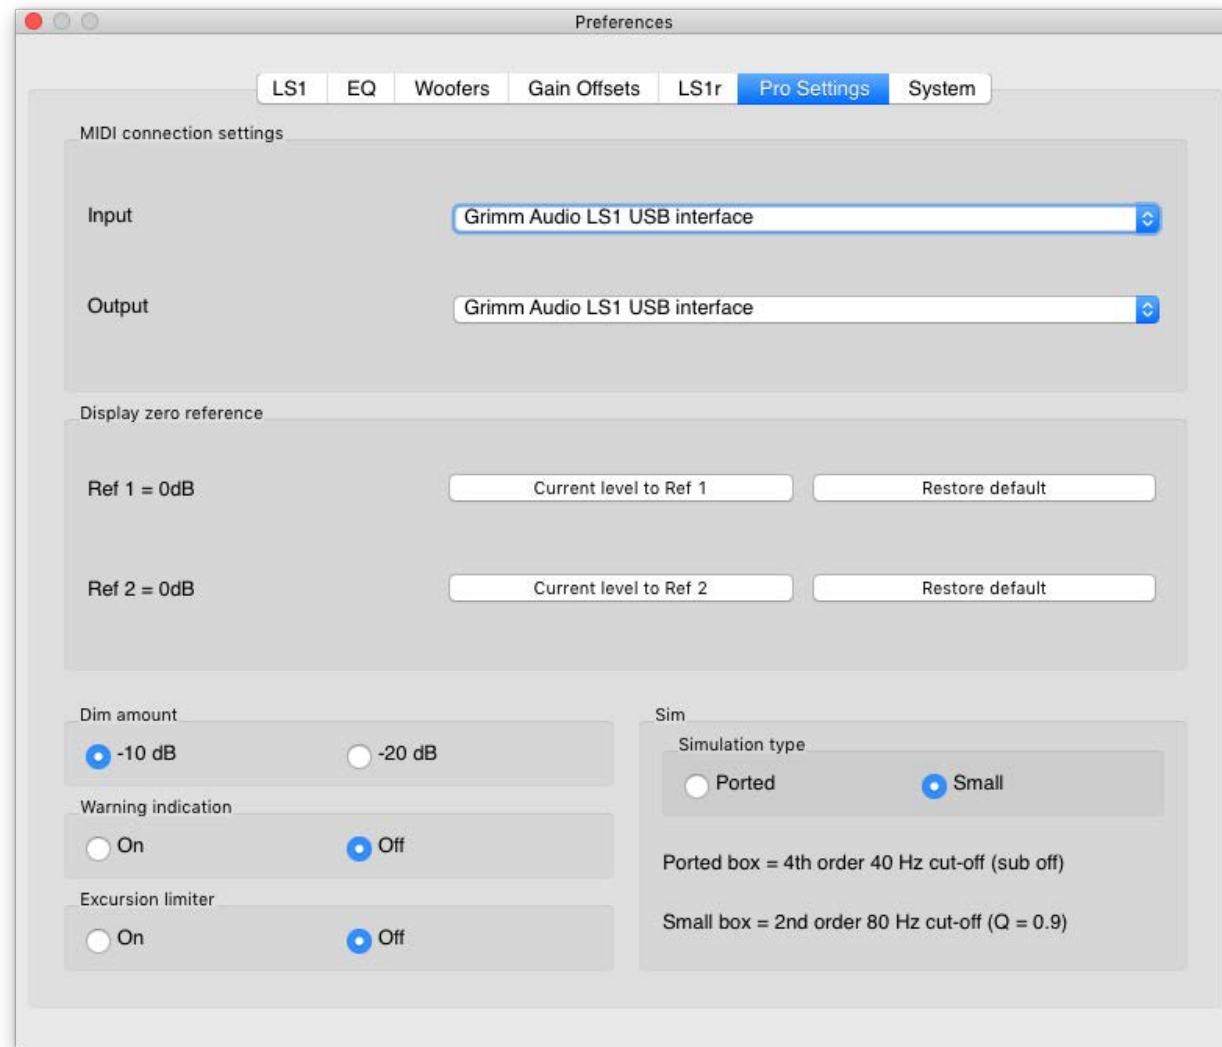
Preferences

LS1 EQ Woofers Gain Offsets LS1r Pro Settings System

MIDI connection settings

Input Grimm Audio LS1 USB interface

Output Grimm Audio LS1 USB interface

Display zero reference

Ref 1 = 0dB Current level to Ref 1 Restore default

Ref 2 = 0dB Current level to Ref 2 Restore default

Dim amount

-10 dB -20 dB

Warning indication

On Off

Excursion limiter

On Off

Sim

Simulation type

Ported Small

Ported box = 4th order 40 Hz cut-off (sub off)

Small box = 2nd order 80 Hz cut-off (Q = 0.9)